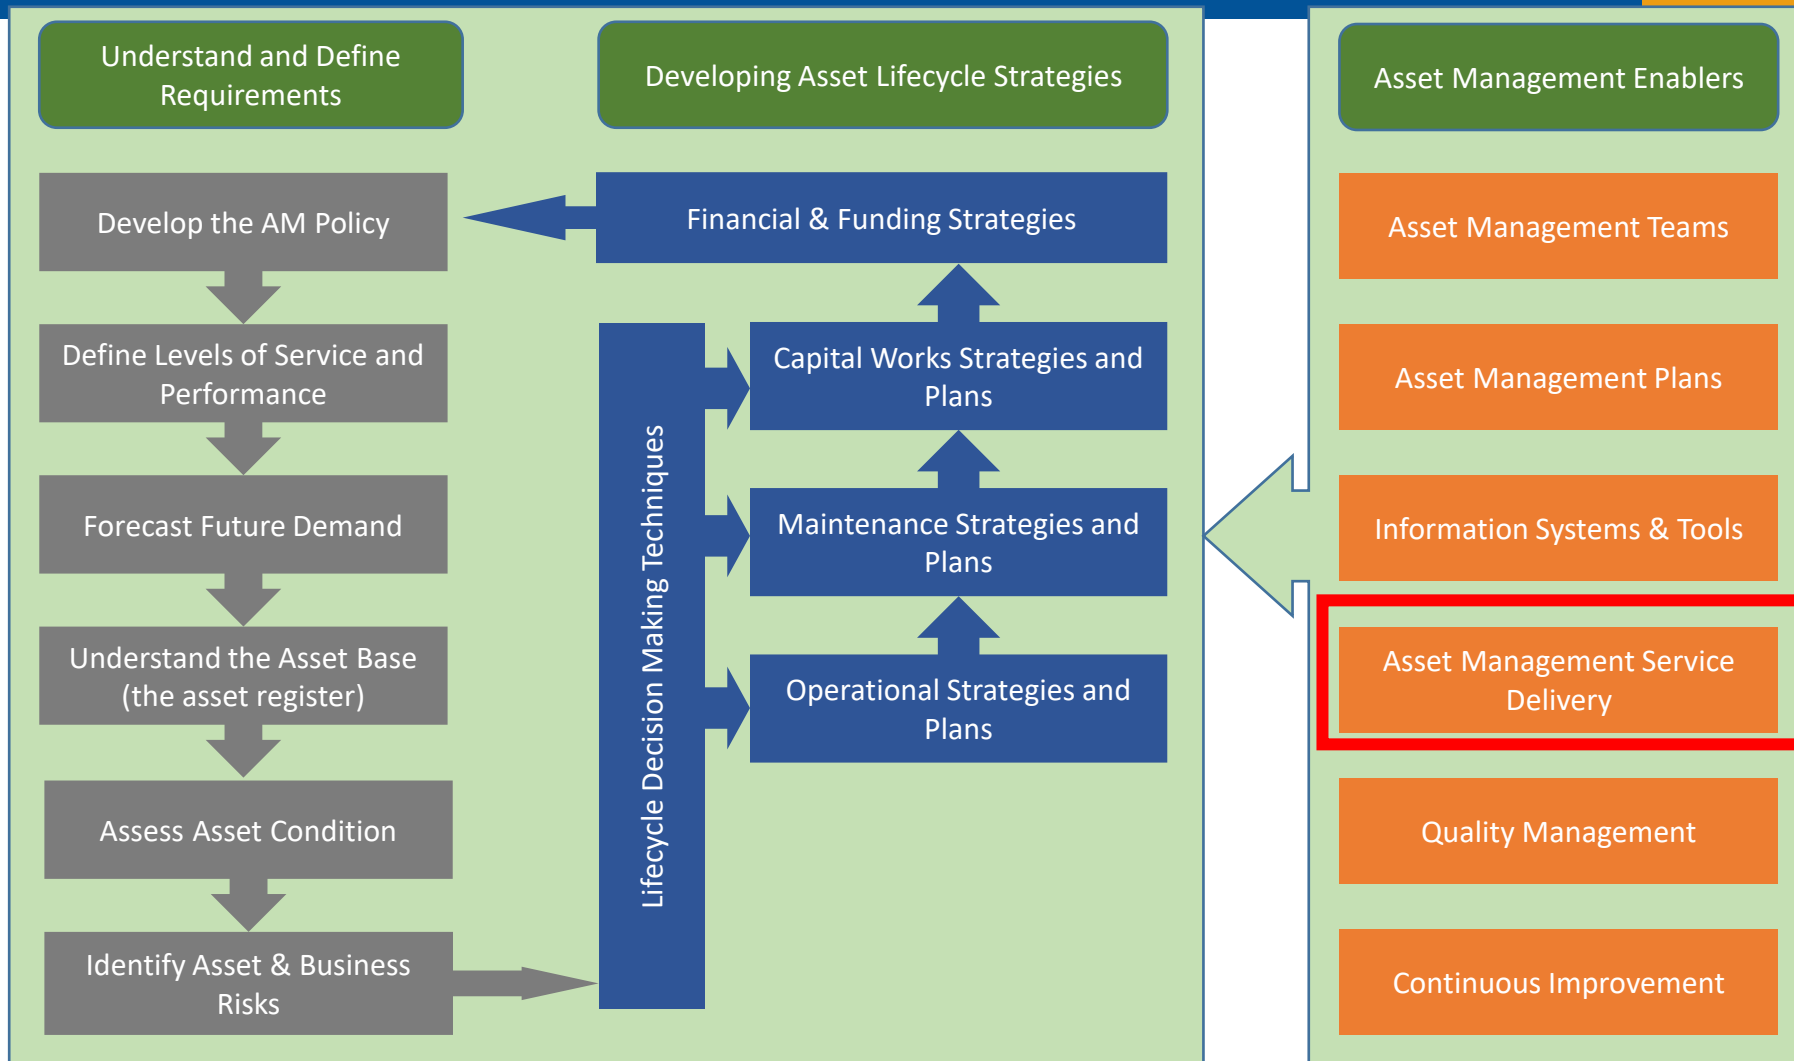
Understand and Define Requirements

Develop the AM Policy

Define Levels of Service and Performance

Forecast Future Demand

Understand the Asset Base (the asset register)

Assess Asset Condition

Identify Asset & Business Risks

Developing Asset Lifecycle Strategies

Financial & Funding Strategies

Lifecycle Decision Making Techniques

Capital Works Strategies and Plans

Maintenance Strategies and Plans

Operational Strategies and Plans

Asset Management Enablers

Asset Management Teams

Asset Management Plans

Information Systems & Tools

Asset Management Service Delivery

Quality Management

Continuous Improvement